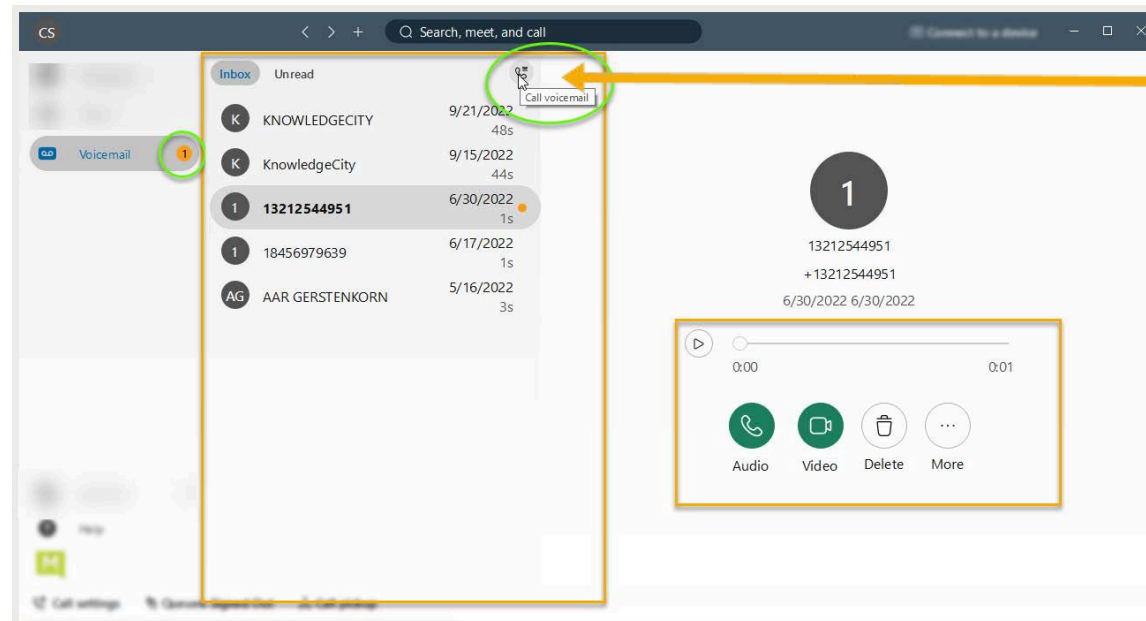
CS

Search, meet, and call

Voicemail 1

Inbox Unread

Call voicemail

K KNOWLEDGECITY 9/21/2022 48s

K KnowledgeCity 9/15/2022 44s

1 13212544951 6/30/2022 1s

1 18456979639 6/17/2022 1s

AG AAR GERSTENKORN 5/16/2022 3s

1

13212544951

+13212544951

6/30/2022 6/30/2022

0:00 0:01

Audio Video Delete More

Help